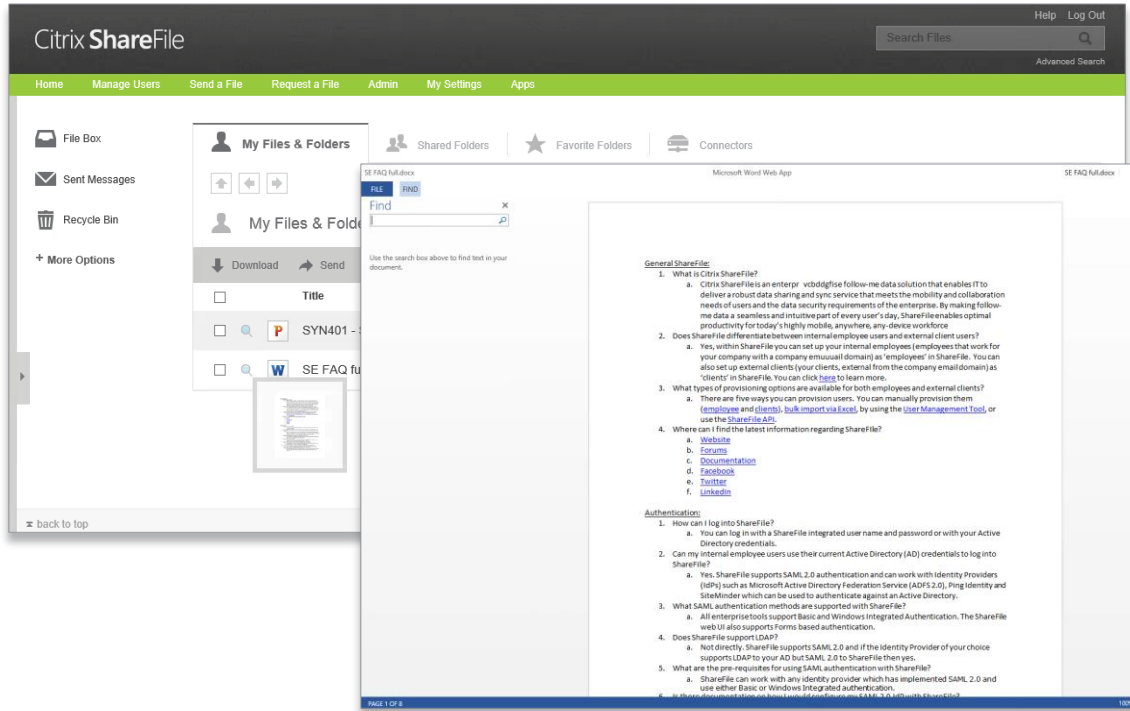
Help Log Out

Citrix ShareFile

Search Files

Advanced Search

Home Manage Users Send a File Request a File Admin My Settings Apps

File Box

Sent Messages

Recycle Bin

+ More Options

My Files & Folders

Shared Folders

Favorite Folders

Connectors

My Files & Folde

Download Send

Title

SYN401 -

SE FAQ fu

back to top

SE FAQ full.docx Microsoft Word Web App SE FAQ full.docx

FILE FIND

Find

Use the search box above to find text in your document.

General ShareFile:
1. What is Citrix ShareFile?
a. Citrix ShareFile is an enterpr vcbddgfise follow-me data solution that enables IT to deliver a robust data sharing and sync service that meets the mobility and collaboration needs of users and the data security requirements of the enterprise. By making follow-me data a seamless and intuitive part of every user's day, ShareFile enables optimal productivity for today's highly mobile, anywhere, any-device workforce
2. Does ShareFile differentiate between internal employee users and external client users?
a. Yes, within ShareFile you can set up your internal employees (employees that work for your company with a company emuuuail domain) as 'employees' in ShareFile. You can also set up external clients (your clients, external from the company email domain) as 'clients' in ShareFile. You can click here to learn more.
3. What types of provisioning options are available for both employees and external clients?
a. There are five ways you can provision users. You can manually provision them (employee and clients), bulk import via Excel, by using the User Management Tool, or use the ShareFile API.
4. Where can I find the latest information regarding ShareFile?
a. Website
b. Forums
c. Documentation
d. Facebook
e. Twitter
f. LinkedIn

Authentication:
1. How can I log into ShareFile?
a. You can log in with a ShareFile integrated user name and password or with your Active Directory credentials.
2. Can my internal employee users use their current Active Directory (AD) credentials to log into ShareFile?
a. Yes. ShareFile supports SAML 2.0 authentication and can work with Identity Providers (IdPs) such as Microsoft Active Directory Federation Service (ADFS 2.0), Ping Identity and SiteMinder which can be used to authenticate against an Active Directory.
3. What SAML authentication methods are supported with ShareFile?
a. All enterprise tools support Basic and Windows Integrated Authentication. The ShareFile web UI also supports Forms based authentication.
4. Does ShareFile support LDAP?
a. Not directly. ShareFile supports SAML 2.0 and if the Identity Provider of your choice supports LDAP to your AD but SAML 2.0 to ShareFile then yes.
5. What are the pre-requisites for using SAML authentication with ShareFile?
a. ShareFile can work with any identity provider which has implemented SAML 2.0 and use either Basic or Windows Integrated authentication.
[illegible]

PAGE 1 OF 8